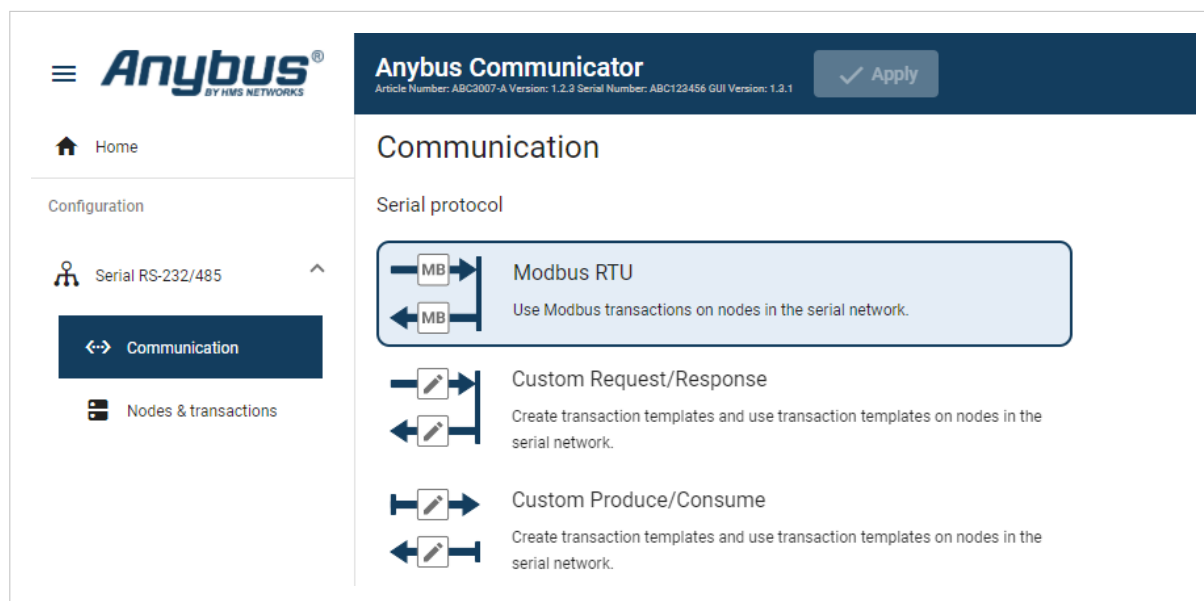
Anybus®
BY HMS NETWORKS

Home

Configuration

Serial RS-232/485

Communication

Nodes & transactions

Anybus Communicator
Article Number: ABC3007-A Version: 1.2.3 Serial Number: ABC123456 GUI Version: 1.3.1

Apply

Communication

Serial protocol

MB
MB
Modbus RTU
Use Modbus transactions on nodes in the serial network.

Custom Request/Response
Create transaction templates and use transaction templates on nodes in the serial network.

Custom Produce/Consume
Create transaction templates and use transaction templates on nodes in the serial network.